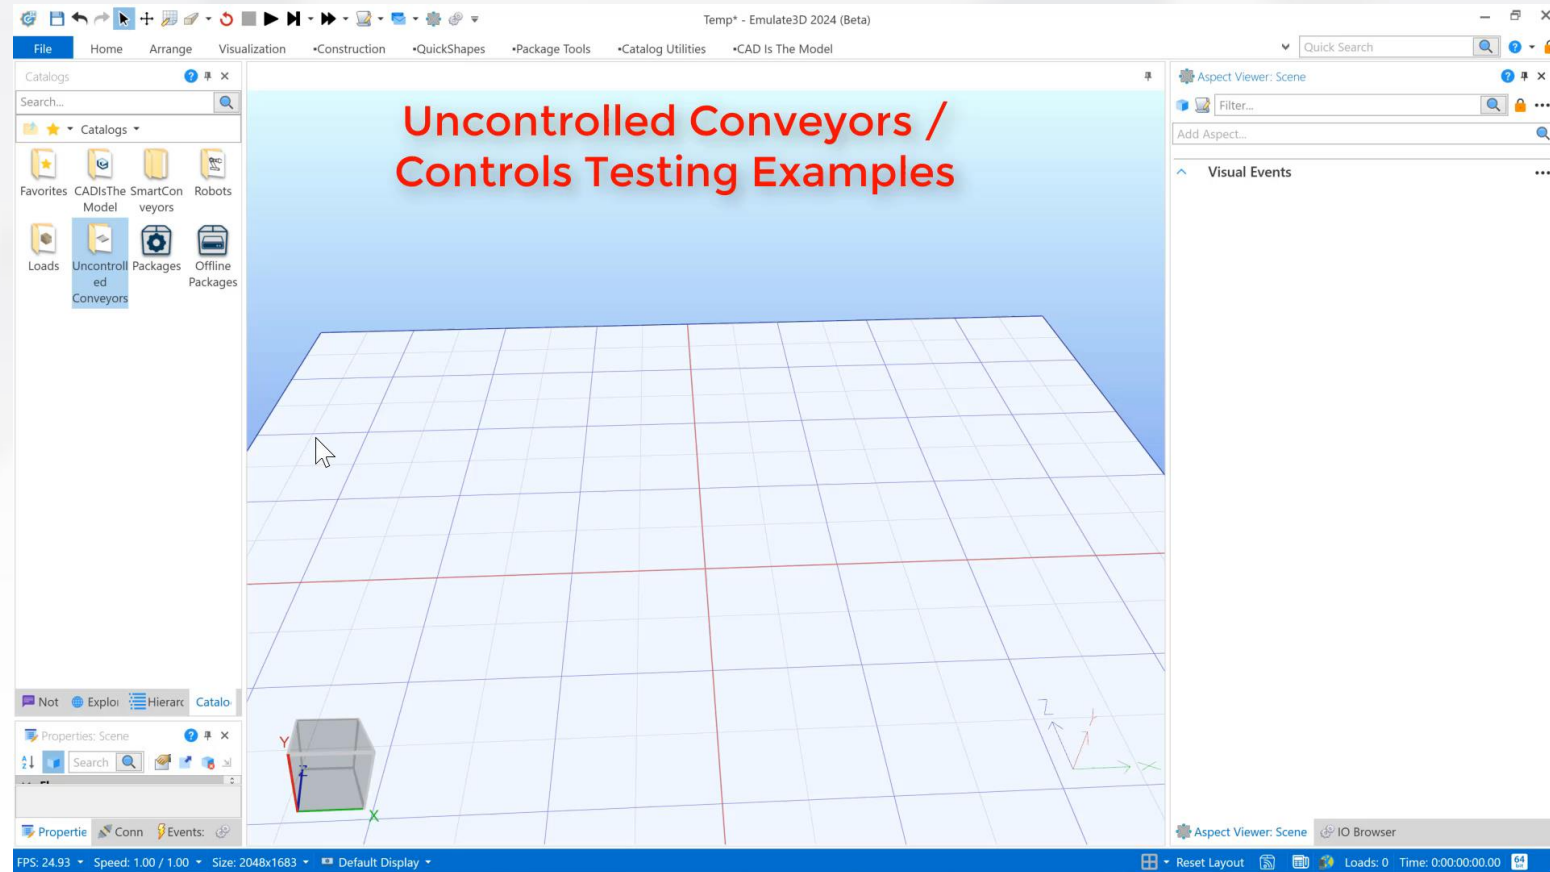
Temp* - Emulate3D 2024 (Beta)

File Home Arrange Visualization •Construction •QuickShapes •Package Tools •Catalog Utilities •CAD Is The Model

Quick Search

Catalogs

Search...

Catalogs

Favorites CADIsTheModel SmartConveyors Robots

Loads Uncontrolled Conveyors Packages Offline Packages

Uncontrolled Conveyors / Controls Testing Examples

Not Explor Hierarc Catalo

Properties: Scene

Search

Propertie Conn Events:

Aspect Viewer: Scene

Filter...

Add Aspect...

Visual Events

Aspect Viewer: Scene IO Browser

Y X Z

FPS: 24.93 Speed: 1.00 / 1.00 Size: 2048x1683 Default Display Reset Layout Loads: 0 Time: 0:00:00:00.00 64